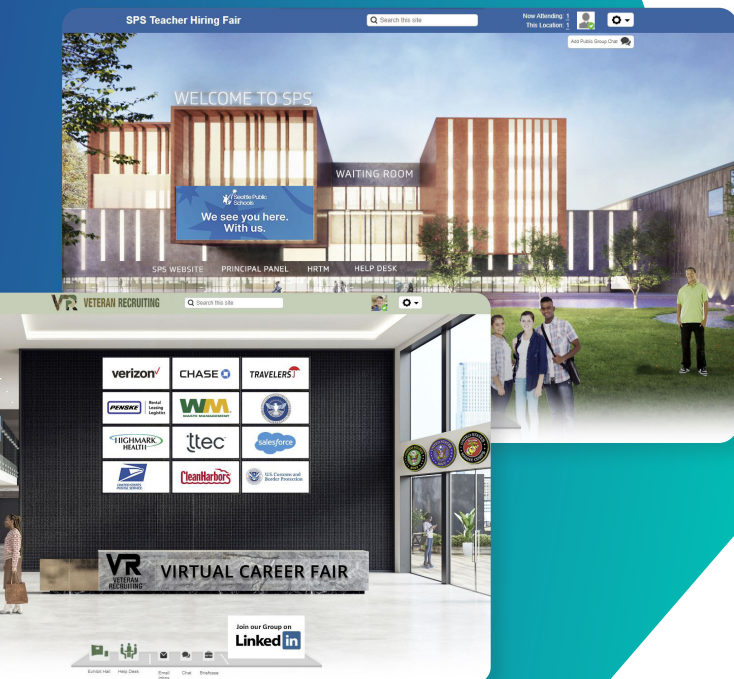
SPS Teacher Hiring Fair

Search this site

Now Attending: 1
This Location: 1

Add Public Group Chat

WELCOME TO SPS

WAITING ROOM

Seattle Public Schools

We see you here. With us.

SPS WEBSITE

PRINCIPAL PANEL

HRTM

HELP DESK

VETERAN RECRUITING

Search this site

verizon

CHASE

TRAVELERS

PENSKE Rental Leasing Logistics

WM WASTE MANAGEMENT

HIGHMARK HEALTH

ttec

salesforce

UNITED STATES POSTAL SERVICE

CleanHarbors

U.S. Customs and Border Protection

VR VETERAN RECRUITING

VIRTUAL CAREER FAIR

Join our Group on

LinkedIn

Exhibit Hall

Help Desk

Email Inbox

Chat

Briefcase